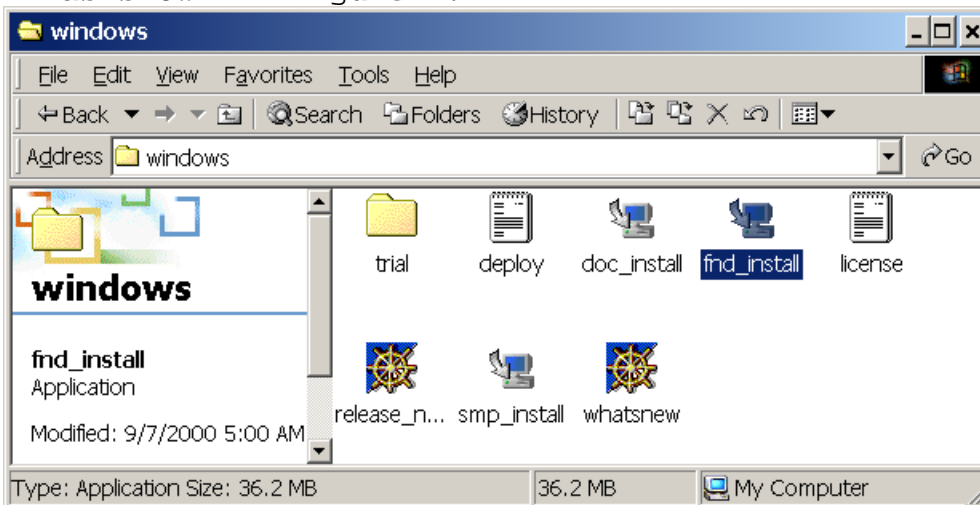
windows

File Edit View Favorites Tools Help

Back Search Folders History

Address windows

Go

windows

fnd_install
Application

Modified: 9/7/2000 5:00 AM

trial deploy doc_install fnd_install license

release_n... smp_install whatsnew

Type: Application Size: 36.2 MB 36.2 MB My Computer